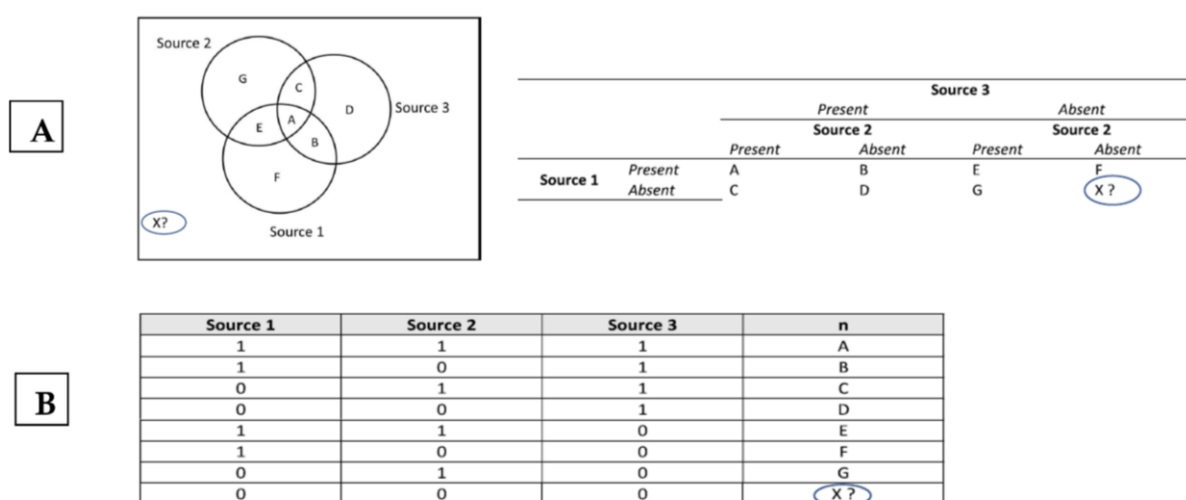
A

Source 2
G
C
D
Source 3
E
A
B
F
X?
Source 1

| | | Source 3 | | | |
|---|---|---|---|---|---|
| | | Present | | Absent | |
| | | Source 2 | | Source 2 | |
| | | Present | Absent | Present | Absent |
| Source 1 | Present | A | B | E | F |
| | Absent | C | D | G | X ? |

B

| Source 1 | Source 2 | Source 3 | n |
|---|---|---|---|
| 1 | 1 | 1 | A |
| 1 | 0 | 1 | B |
| 0 | 1 | 1 | C |
| 0 | 0 | 1 | D |
| 1 | 1 | 0 | E |
| 1 | 0 | 0 | F |
| 0 | 1 | 0 | G |
| 0 | 0 | 0 | X ? |